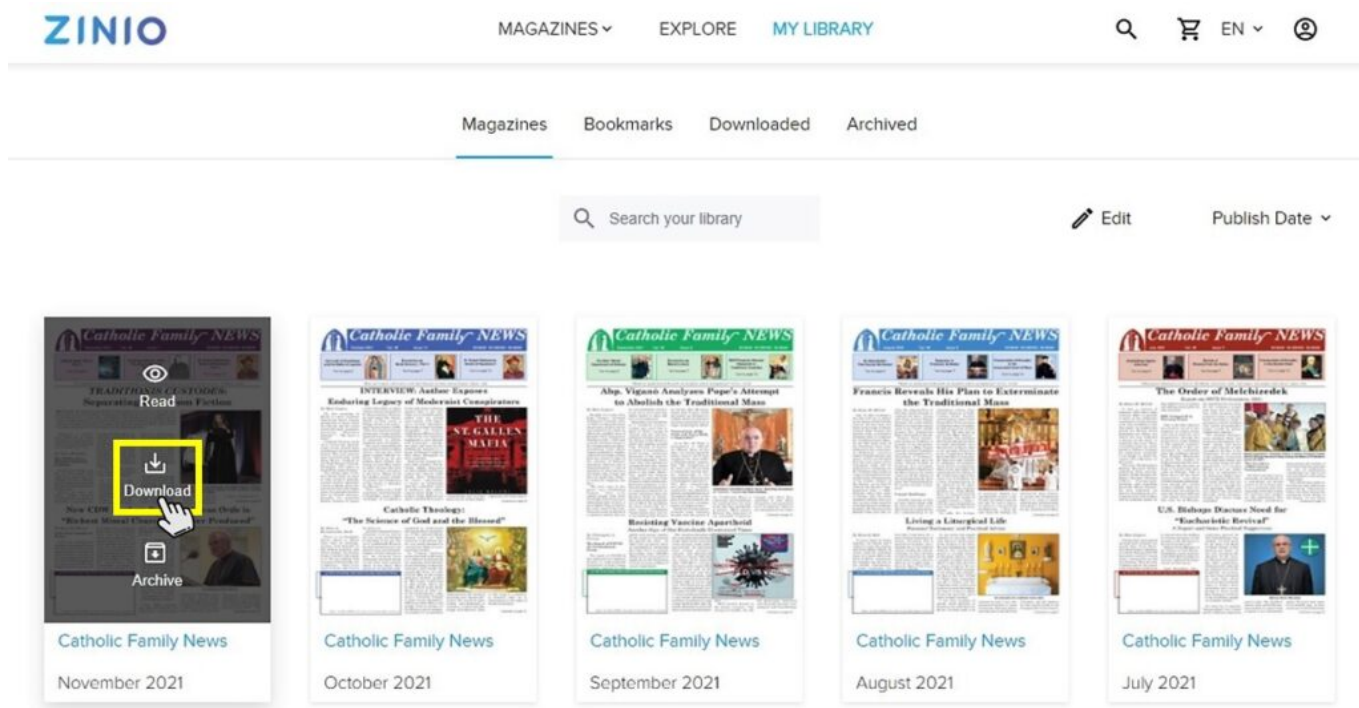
ZINIO

MAGAZINES EXPLORE MY LIBRARY

EN

Magazines Bookmarks Downloaded Archived

Search your library

Edit

Publish Date

Catholic Family NEWS

TRADITIONIS CUSTODES: Separating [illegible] Fiction

Read

Download

New CDW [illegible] "Richest Missal Ever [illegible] Produced" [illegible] Ordo is

Archive

Catholic Family News

November 2021

Catholic Family NEWS

INTERVIEW: Author Exposes Enduring Legacy of Modernist Conspirators

THE ST. GALLEN MAFIA

Catholic Theology: "The Science of God and the Blessed"

Catholic Family News

October 2021

Catholic Family NEWS

Abp. Viganò Analyzes Pope's Attempt to Abolish the Traditional Mass

Resisting Vaccine Apartheid

Catholic Family News

September 2021

Catholic Family NEWS

Francis Reveals His Plan to Exterminate the Traditional Mass

Living a Liturgical Life

Catholic Family News

August 2021

Catholic Family NEWS

The Order of Melchizedek

U.S. Bishops Discuss Need for "Eucharistic Revival"

Catholic Family News

July 2021